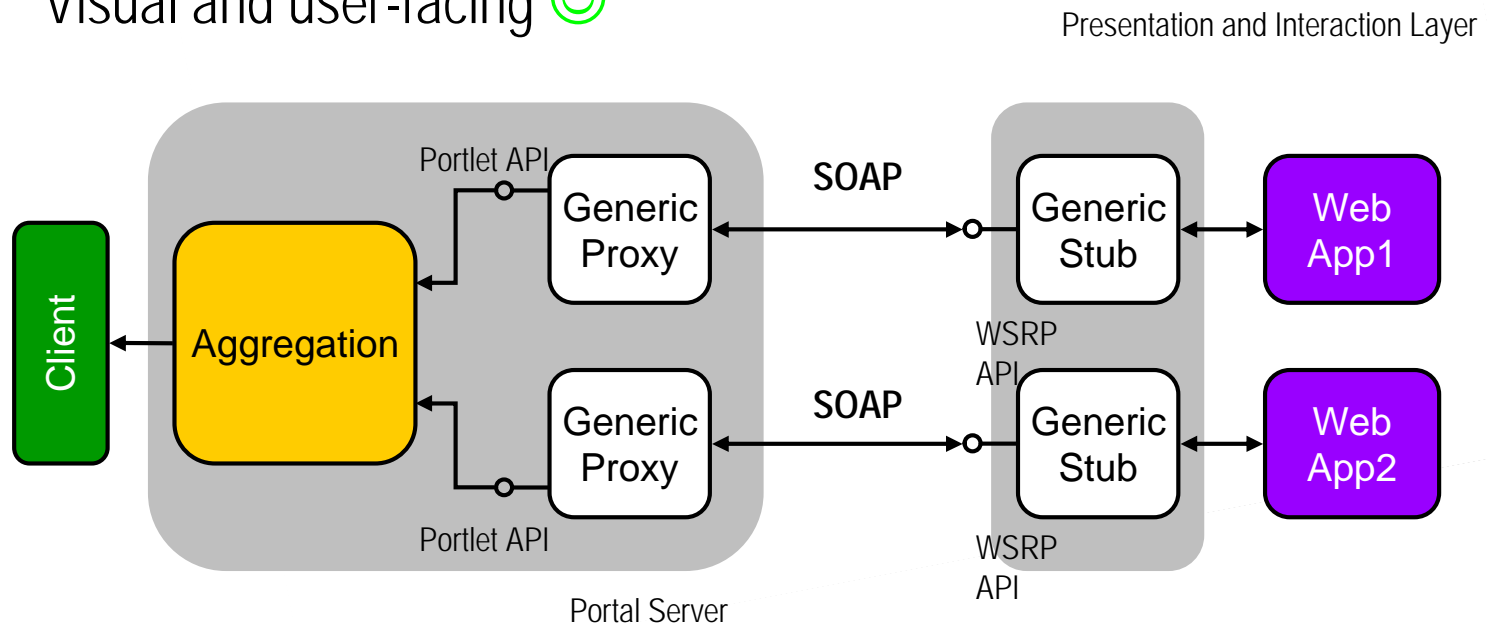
Visual and user-facing ☺

Presentation and Interaction Layer

Client

Aggregation

Portlet API

Generic Proxy

SOAP

Generic Stub

Web App1

WSRP API

Generic Proxy

SOAP

Generic Stub

Web App2

Portlet API

WSRP API

Portal Server